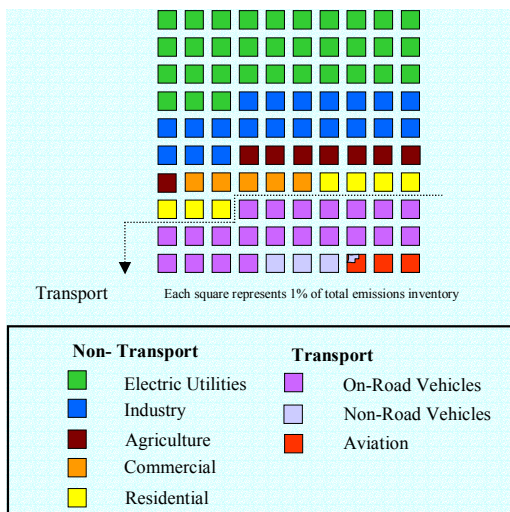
Transport

Each square represents 1% of total emissions inventory

Non- Transport

Electric Utilities

Industry

Agriculture

Commercial

Residential

Transport

On-Road Vehicles

Non-Road Vehicles

Aviation